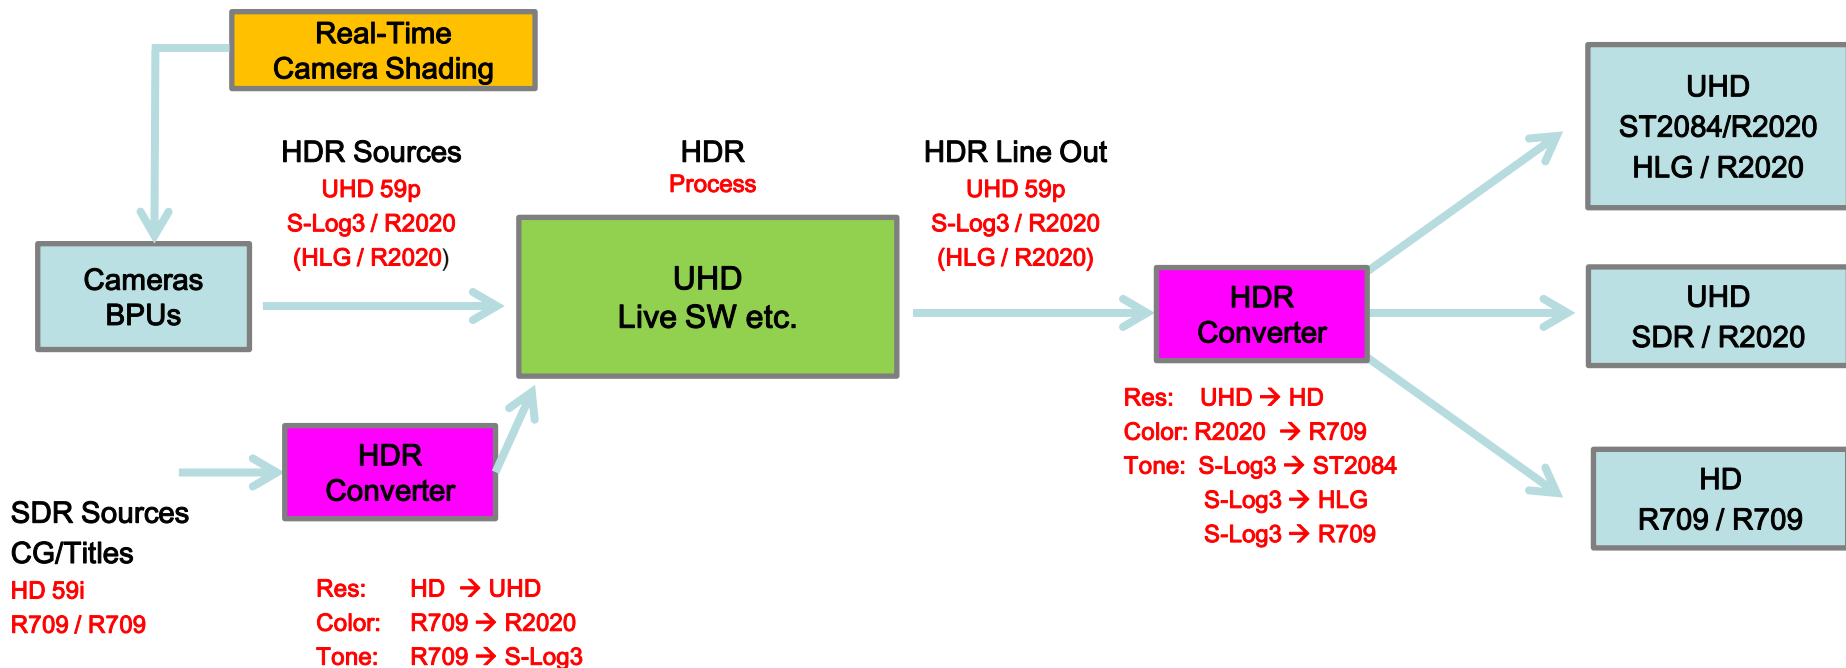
Real-Time Camera Shading

HDR Sources
UHD 59p
S-Log3 / R2020
(HLG / R2020)

HDR
Process

HDR Line Out
UHD 59p
S-Log3 / R2020
(HLG / R2020)

UHD
ST2084/R2020
HLG / R2020

Cameras
BPUs

UHD
Live SW etc.

HDR
Converter

UHD
SDR / R2020

Res: UHD → HD
Color: R2020 → R709
Tone: S-Log3 → ST2084
S-Log3 → HLG
S-Log3 → R709

HD
R709 / R709

HDR
Converter

SDR Sources
CG/Titles
HD 59i
R709 / R709

Res: HD → UHD
Color: R709 → R2020
Tone: R709 → S-Log3